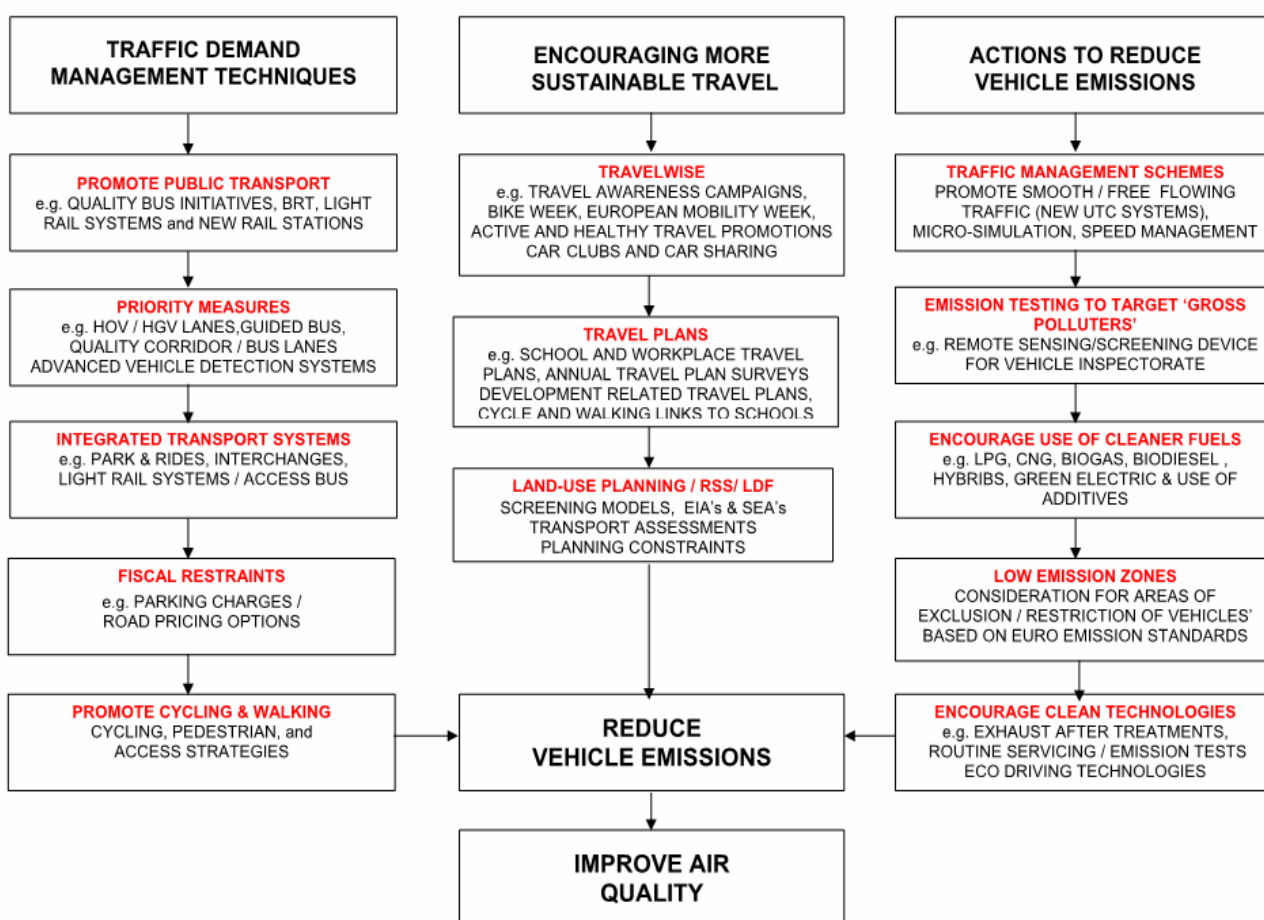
TRAFFIC DEMAND MANAGEMENT TECHNIQUES

PROMOTE PUBLIC TRANSPORT
e.g. QUALITY BUS INITIATIVES, BRT, LIGHT RAIL SYSTEMS and NEW RAIL STATIONS

PRIORITY MEASURES
e.g. HOV / HGV LANES,GUIDED BUS, QUALITY CORRIDOR / BUS LANES ADVANCED VEHICLE DETECTION SYSTEMS

INTEGRATED TRANSPORT SYSTEMS
e.g. PARK & RIDES, INTERCHANGES, LIGHT RAIL SYSTEMS / ACCESS BUS

FISCAL RESTRAINTS
e.g. PARKING CHARGES / ROAD PRICING OPTIONS

PROMOTE CYCLING & WALKING
CYCLING, PEDESTRIAN, and ACCESS STRATEGIES

ENCOURAGING MORE SUSTAINABLE TRAVEL

TRAVELWISE
e.g. TRAVEL AWARENESS CAMPAIGNS, BIKE WEEK, EUROPEAN MOBILITY WEEK, ACTIVE AND HEALTHY TRAVEL PROMOTIONS CAR CLUBS AND CAR SHARING

TRAVEL PLANS
e.g. SCHOOL AND WORKPLACE TRAVEL PLANS, ANNUAL TRAVEL PLAN SURVEYS DEVELOPMENT RELATED TRAVEL PLANS, CYCLE AND WALKING LINKS TO SCHOOLS

LAND-USE PLANNING / RSS/ LDF
SCREENING MODELS, EIA's & SEA's TRANSPORT ASSESSMENTS PLANNING CONSTRAINTS

REDUCE VEHICLE EMISSIONS

IMPROVE AIR QUALITY

ACTIONS TO REDUCE VEHICLE EMISSIONS

TRAFFIC MANAGEMENT SCHEMES
PROMOTE SMOOTH / FREE FLOWING TRAFFIC (NEW UTC SYSTEMS), MICRO-SIMULATION, SPEED MANAGEMENT

EMISSION TESTING TO TARGET 'GROSS POLLUTERS'
e.g. REMOTE SENSING/SCREENING DEVICE FOR VEHICLE INSPECTORATE

ENCOURAGE USE OF CLEANER FUELS
e.g. LPG, CNG, BIOGAS, BIODIESEL , HYBRIBS, GREEN ELECTRIC & USE OF ADDITIVES

LOW EMISSION ZONES
CONSIDERATION FOR AREAS OF EXCLUSION / RESTRICTION OF VEHICLES' BASED ON EURO EMISSION STANDARDS

ENCOURAGE CLEAN TECHNOLOGIES
e.g. EXHAUST AFTER TREATMENTS, ROUTINE SERVICING / EMISSION TESTS ECO DRIVING TECHNOLOGIES